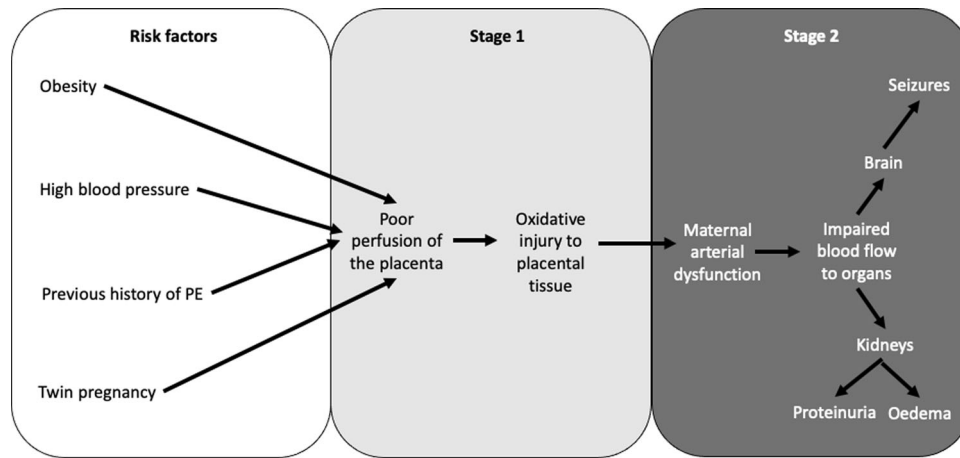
Risk factors

Obesity

High blood pressure

Previous history of PE

Twin pregnancy

Stage 1

Poor perfusion of the placenta

Oxidative injury to placental tissue

Stage 2

Maternal arterial dysfunction

Impaired blood flow to organs

Brain

Seizures

Kidneys

Proteinuria

Oedema